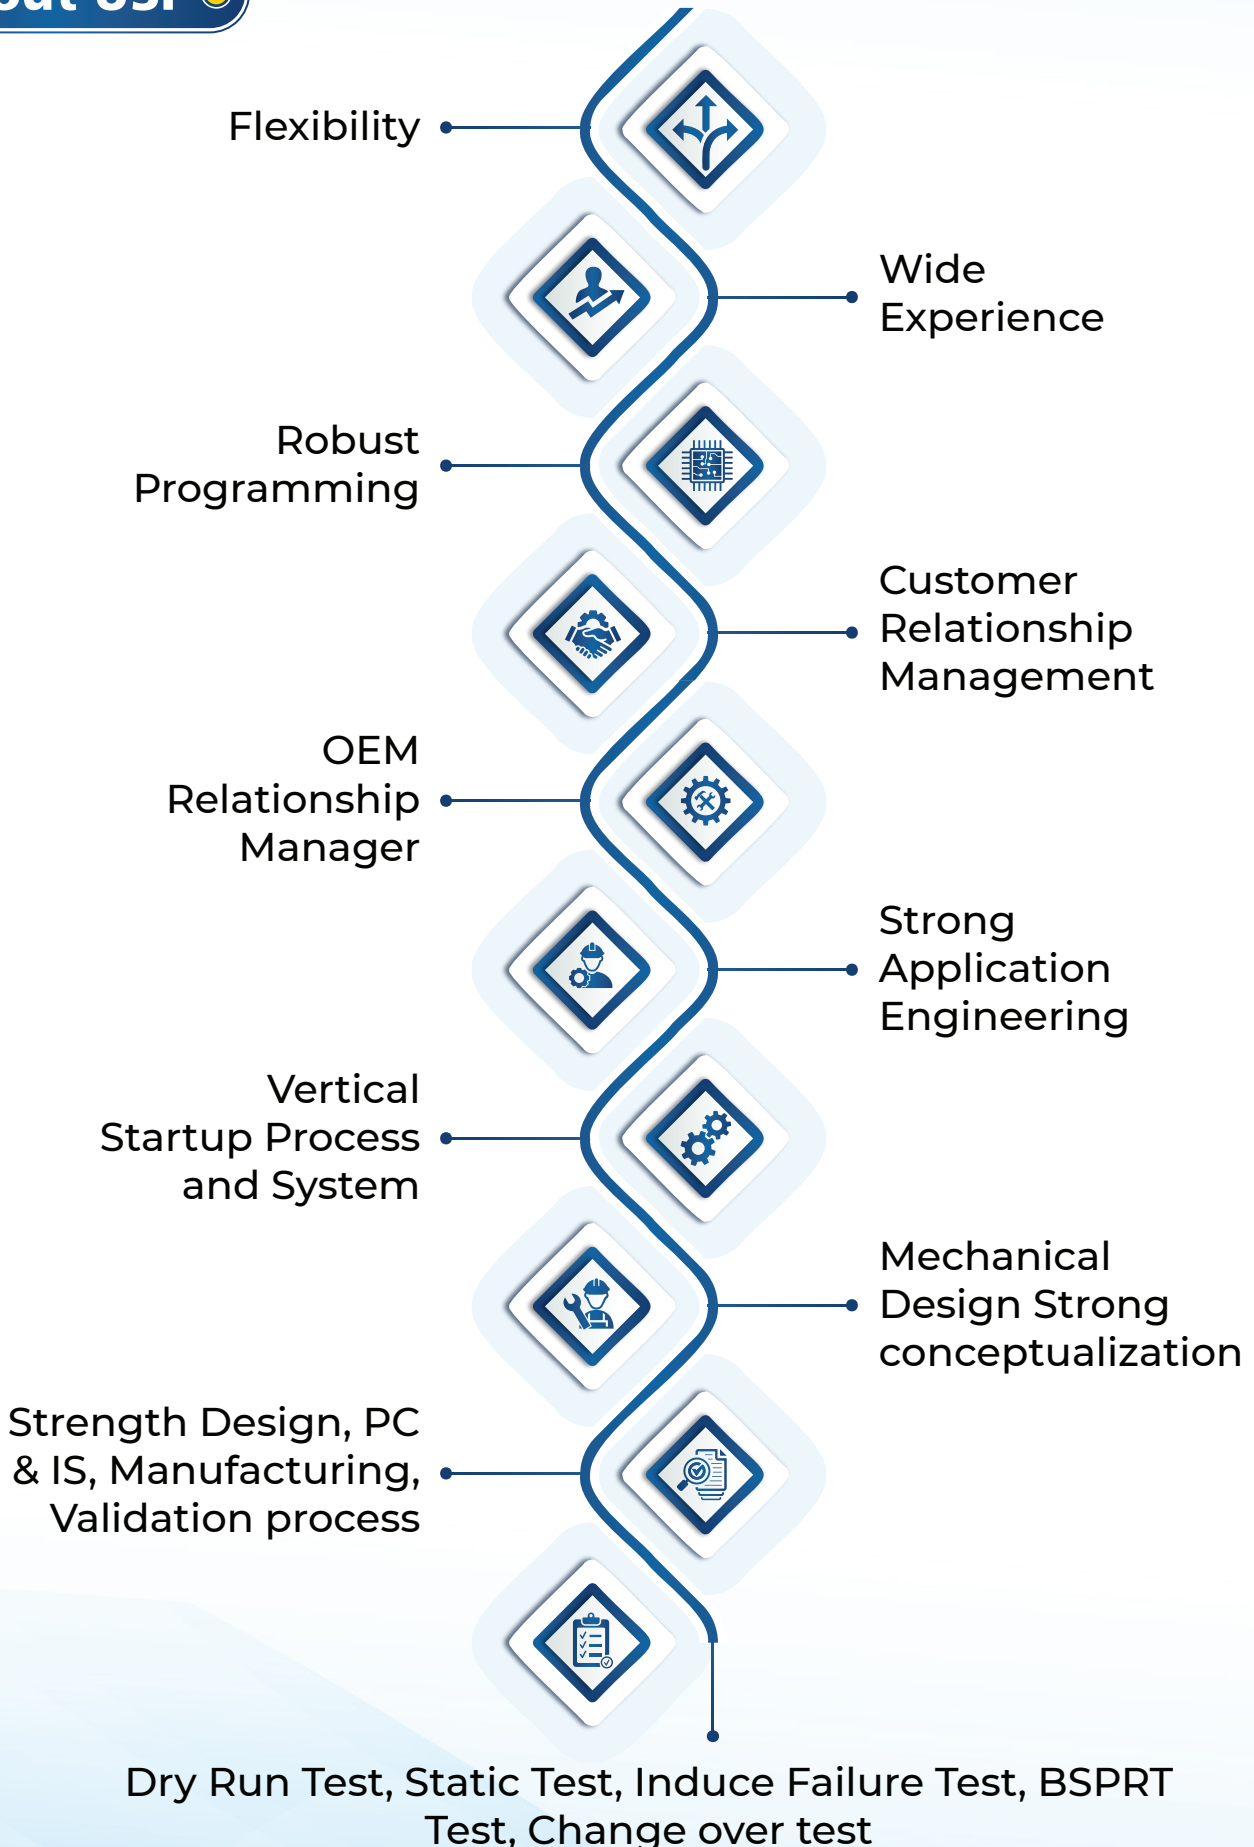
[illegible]

Flexibility

Wide Experience

Robust Programming

Customer Relationship Management

OEM Relationship Manager

Strong Application Engineering

Vertical Startup Process and System

Mechanical Design Strong conceptualization

Strength Design, PC & IS, Manufacturing, Validation process

Dry Run Test, Static Test, Induce Failure Test, BSPRT Test, Change over test